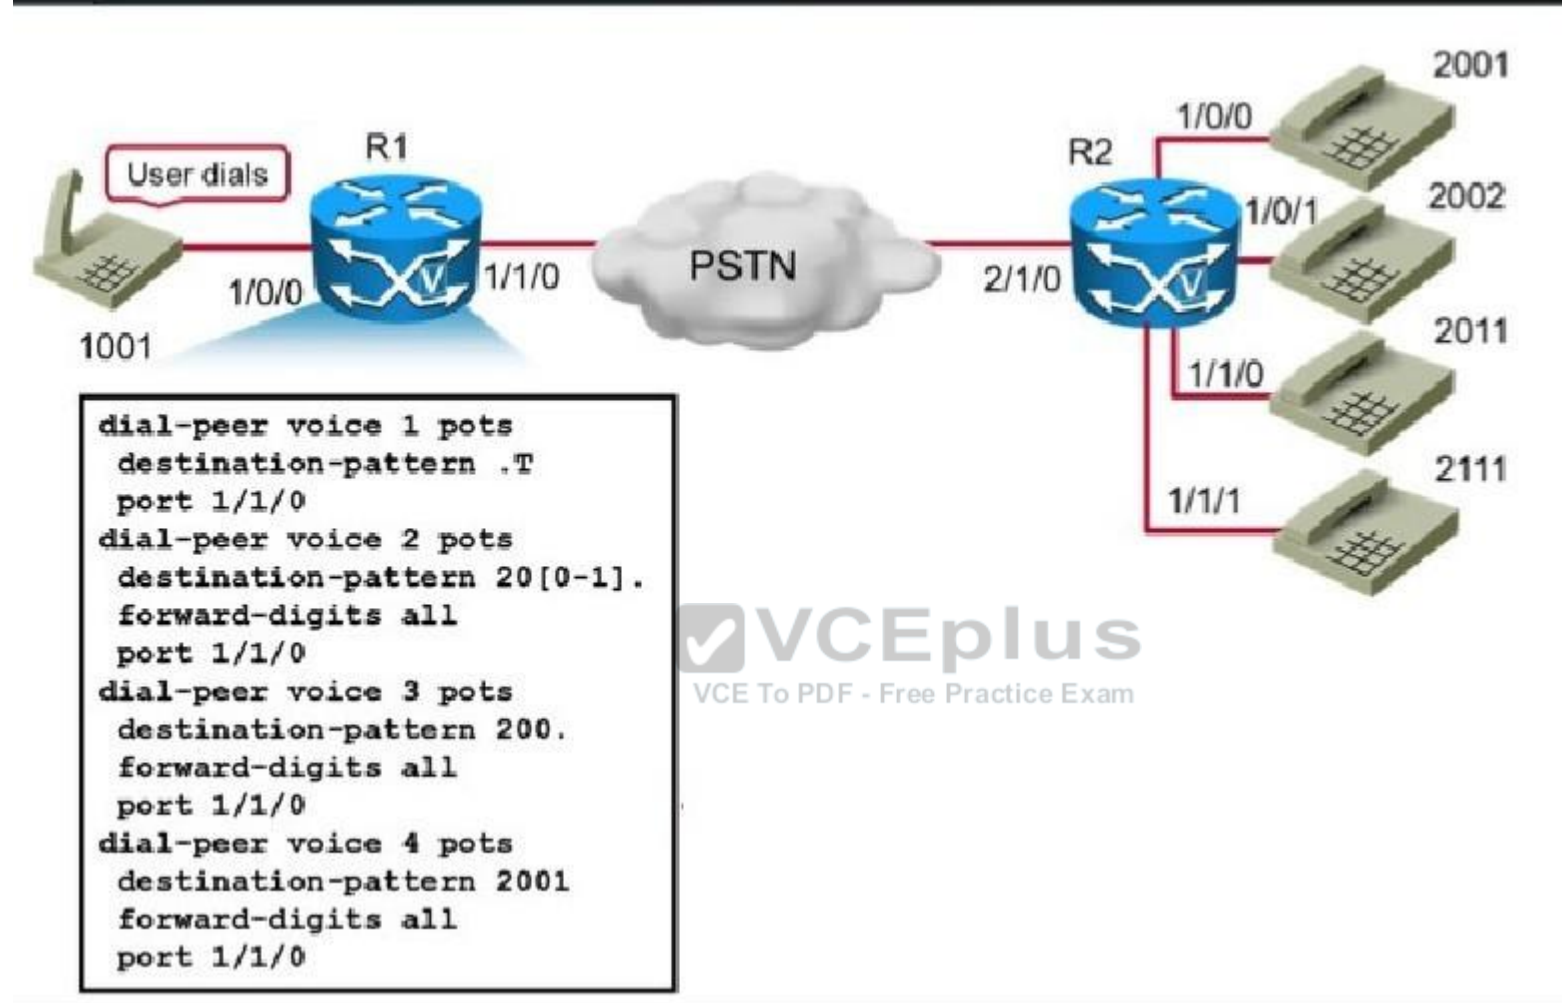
User dials

R1

1/0/0

1001

1/1/0

PSTN

2/1/0

R2

1/0/0

2001

1/0/1

2002

1/1/0

2011

1/1/1

2111

dial-peer voice 1 pots
 destination-pattern .T
 port 1/1/0
dial-peer voice 2 pots
 destination-pattern 20[0-1].
 forward-digits all
 port 1/1/0
dial-peer voice 3 pots
 destination-pattern 200.
 forward-digits all
 port 1/1/0
dial-peer voice 4 pots
 destination-pattern 2001
 forward-digits all
 port 1/1/0

VCEplus
VCE To PDF - Free Practice Exam